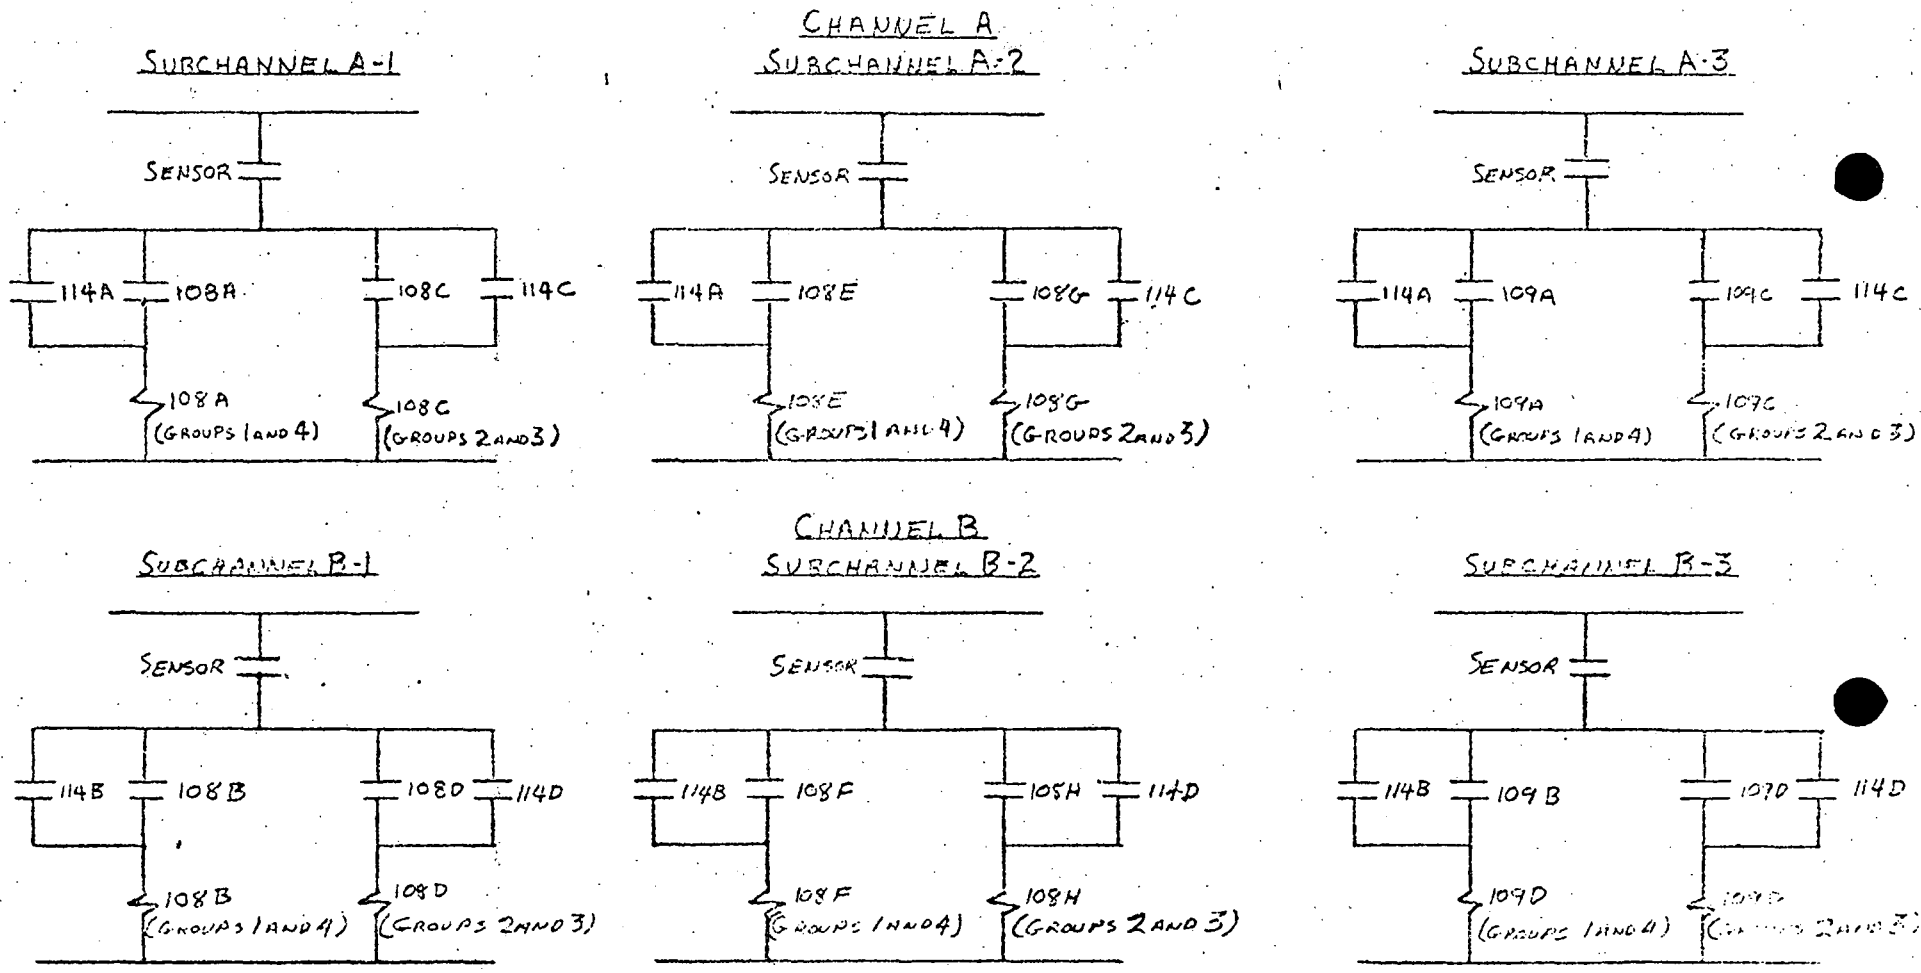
CHANNEL A

SUBCHANNEL A-1

SENSOR

114A 108A 108C 114C

108A (GROUPS 1 AND 4) 108C (GROUPS 2 AND 3)

SUBCHANNEL A-2

SENSOR

114A 108E 108G 114C

108E (GROUPS 1 AND 4) 108G (GROUPS 2 AND 3)

SUBCHANNEL A-3

SENSOR

114A 109A 109C 114C

109A (GROUPS 1 AND 4) 109C (GROUPS 2 AND 3)

CHANNEL B

SUBCHANNEL B-1

SENSOR

114B 108B 108D 114D

108B (GROUPS 1 AND 4) 108D (GROUPS 2 AND 3)

SUBCHANNEL B-2

SENSOR

114B 108F 108H 114D

108F (GROUPS 1 AND 4) 108H (GROUPS 2 AND 3)

SUBCHANNEL B-3

SENSOR

114B 109B 109D 114D

109D (GROUPS 1 AND 4) 109D ([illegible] 2 AND 3)